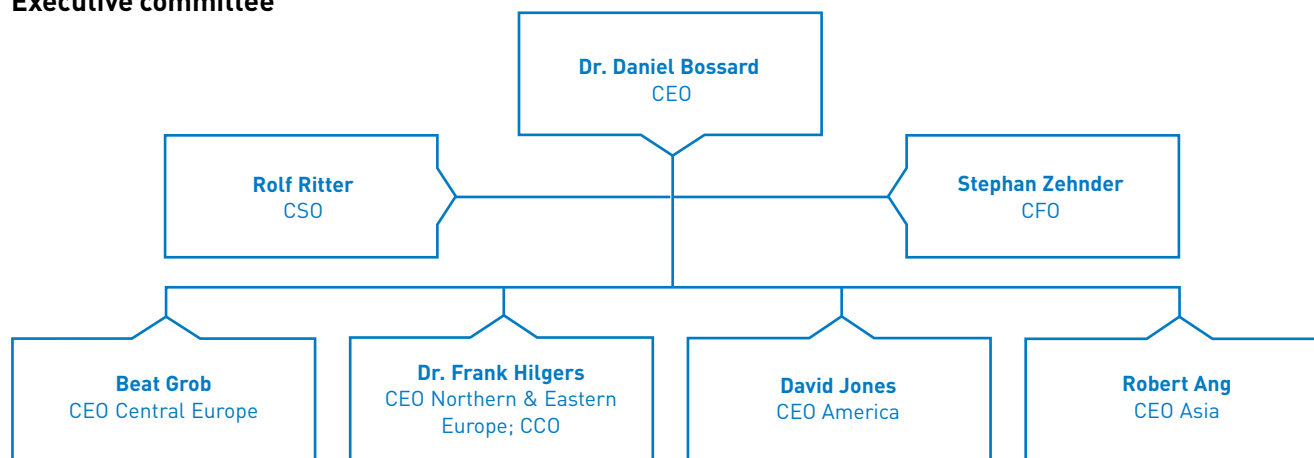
Executive committee

Dr. Daniel Bossard
CEO

Rolf Ritter
CSO

Stephan Zehnder
CFO

Beat Grob
CEO Central Europe

Dr. Frank Hilgers
CEO Northern & Eastern Europe; CCO

David Jones
CEO America

Robert Ang
CEO Asia